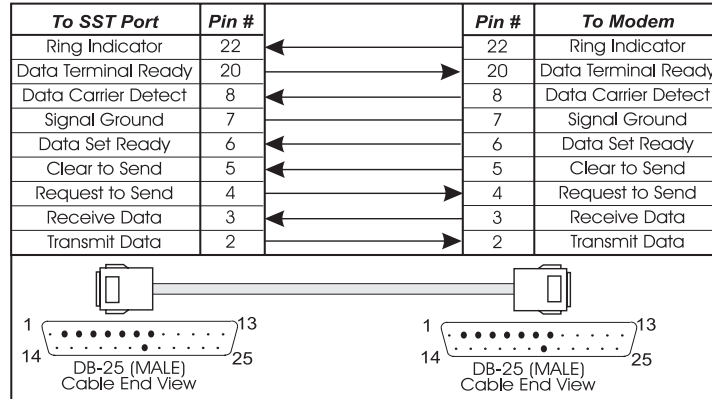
| To SST Port | Pin # | | Pin # | To Modem |
|---|---|---|---|---|
| Ring Indicator | 22 | | 22 | Ring Indicator |
| Data Terminal Ready | 20 | | 20 | Data Terminal Ready |
| Data Carrier Detect | 8 | | 8 | Data Carrier Detect |
| Signal Ground | 7 | | 7 | Signal Ground |
| Data Set Ready | 6 | | 6 | Data Set Ready |
| Clear to Send | 5 | | 5 | Clear to Send |
| Request to Send | 4 | | 4 | Request to Send |
| Receive Data | 3 | | 3 | Receive Data |
| Transmit Data | 2 | | 2 | Transmit Data |

1 13
14 25
DB-25 (MALE)
Cable End View

1 13
14 25
DB-25 (MALE)
Cable End View